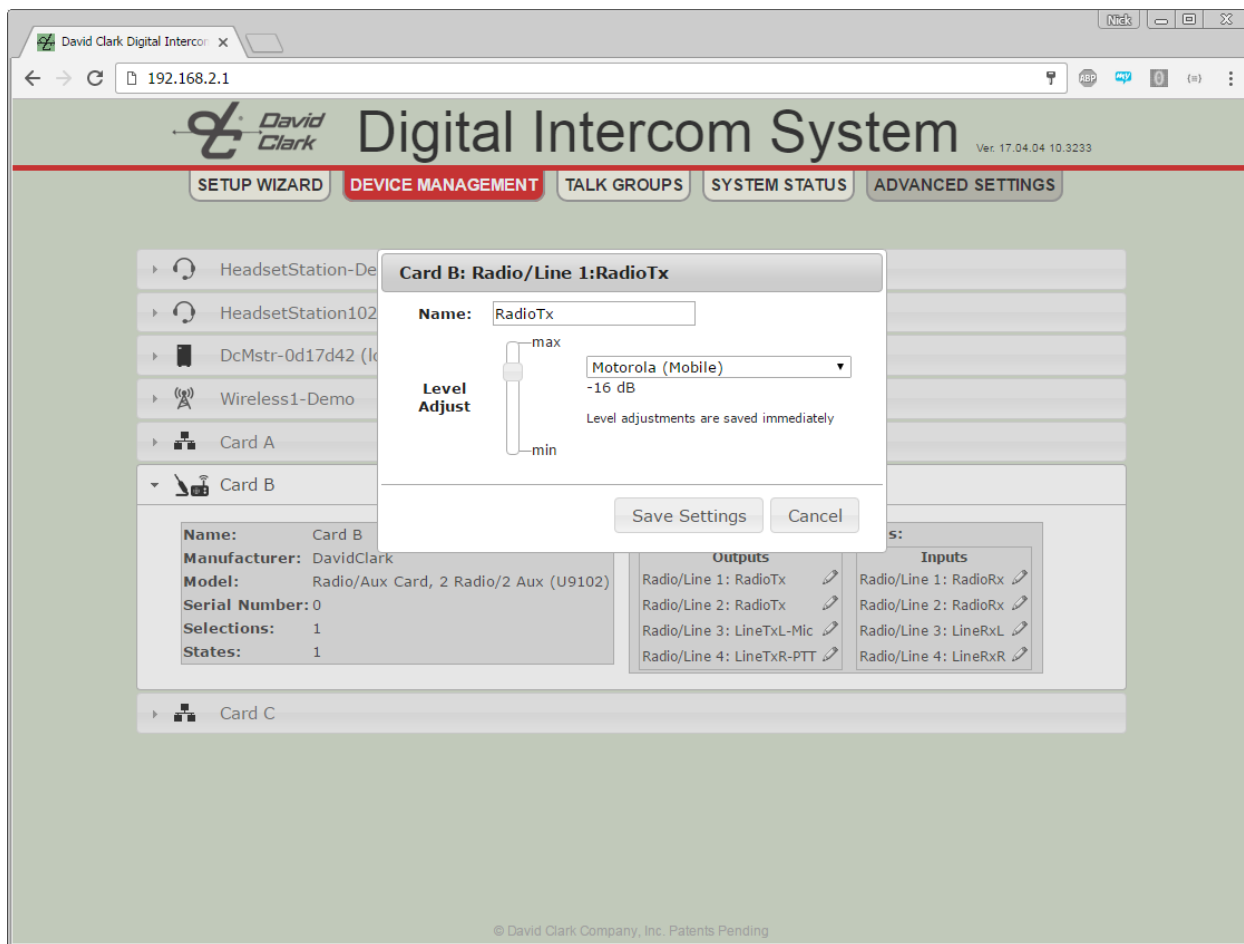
David Clark Digital Intercom ×

Nick

192.168.2.1

David Clark Digital Intercom System Ver. 17.04.04 10.3233

SETUP WIZARD DEVICE MANAGEMENT TALK GROUPS SYSTEM STATUS ADVANCED SETTINGS

HeadsetStation-De

HeadsetStation102

DcMstr-0d17d42 (lo

Wireless1-Demo

Card A

Card B

Card B: Radio/Line 1:RadioTx

Name: RadioTx

Level Adjust

max

min

Motorola (Mobile)

-16 dB

Level adjustments are saved immediately

Save Settings Cancel

| Name: | Card B |
|---|---|
| Manufacturer: | DavidClark |
| Model: | Radio/Aux Card, 2 Radio/2 Aux (U9102) |
| Serial Number: | 0 |
| Selections: | 1 |
| States: | 1 |

s:

| Outputs | Inputs |
|---|---|
| Radio/Line 1: RadioTx | Radio/Line 1: RadioRx |
| Radio/Line 2: RadioTx | Radio/Line 2: RadioRx |
| Radio/Line 3: LineTxL-Mic | Radio/Line 3: LineRxL |
| Radio/Line 4: LineTxR-PTT | Radio/Line 4: LineRxR |

Card C

© David Clark Company, Inc. Patents Pending